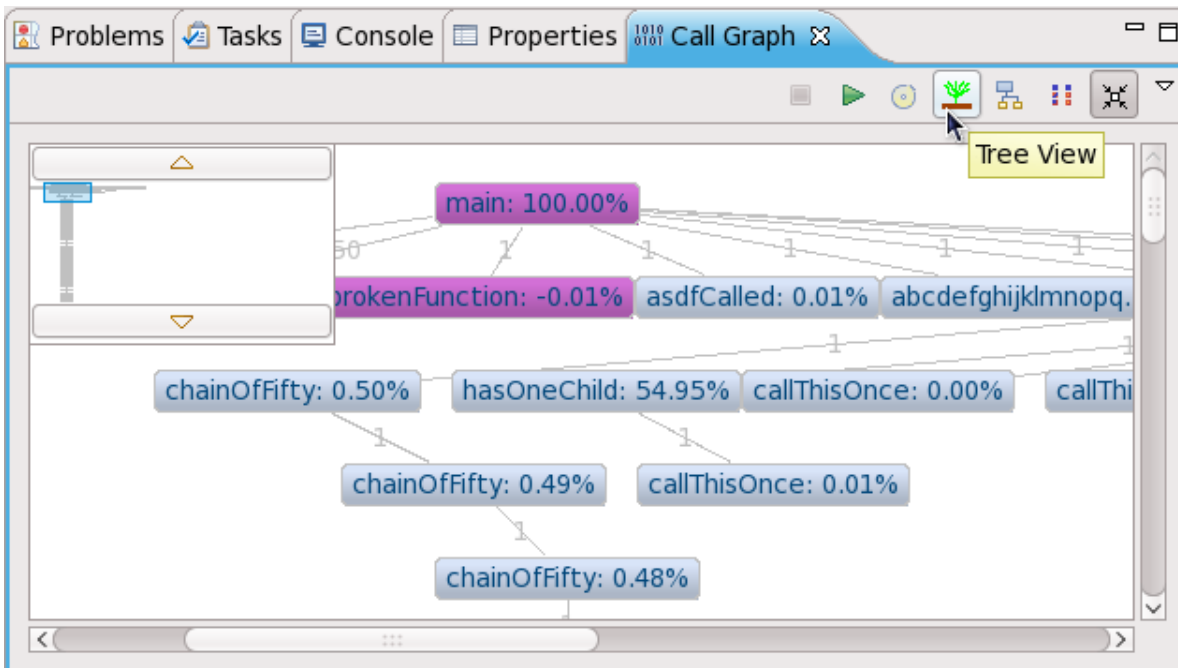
Problems | Tasks | Console | Properties | 1010 0101 Call Graph

Tree View

main: 100.00%

50 1 1 1 1 1

brokenFunction: -0.01% | asdfCalled: 0.01% | abcdefghijklmnopq.

1 1

chainOfFifty: 0.50% | hasOneChild: 54.95% | callThisOnce: 0.00% | callThi

1 1

chainOfFifty: 0.49% | callThisOnce: 0.01%

1

chainOfFifty: 0.48%